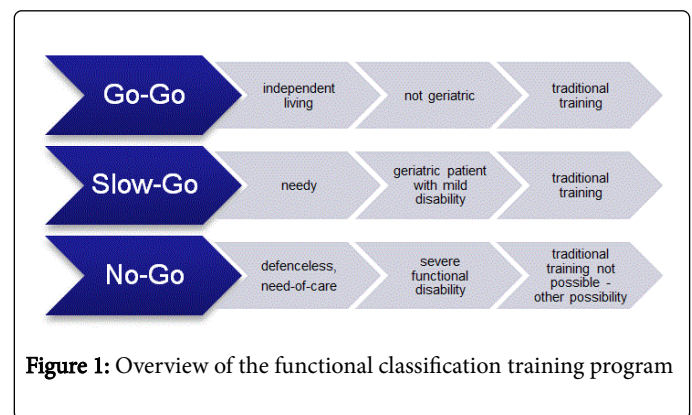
Go-Go
independent living
not geriatric
traditional training

Slow-Go
needy
geriatric patient with mild disability
traditional training

No-Go
defenceless, need-of-care
severe functional disability
traditional training not possible - other possibility

Figure 1: Overview of the functional classification training program